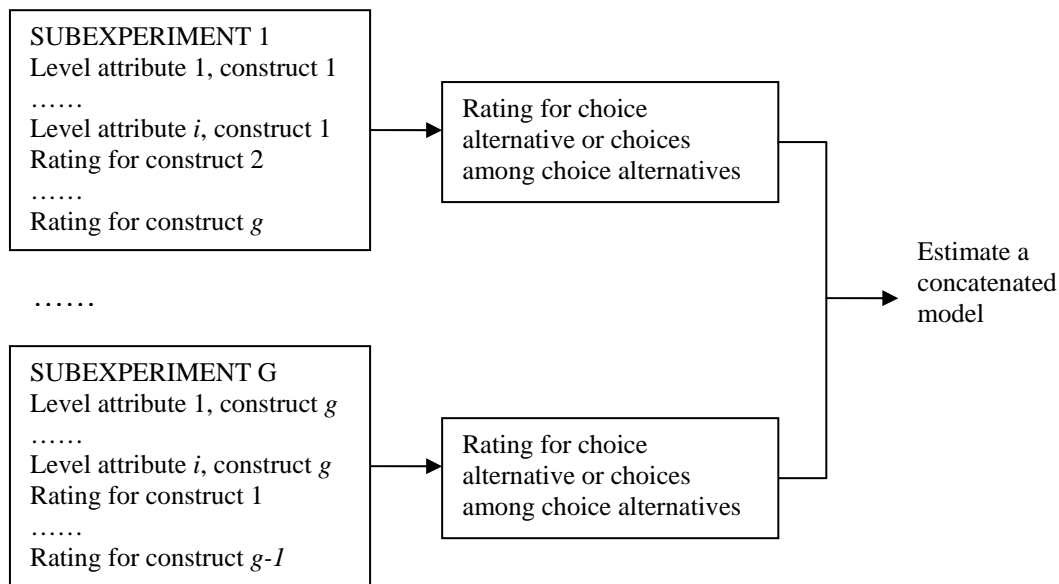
SUBEXPERIMENT 1
Level attribute 1, construct 1
……
Level attribute *i*, construct 1
Rating for construct 2
……
Rating for construct *g*

Rating for choice alternative or choices among choice alternatives

……

SUBEXPERIMENT G
Level attribute 1, construct *g*
……
Level attribute *i*, construct *g*
Rating for construct 1
……
Rating for construct *g-1*

Rating for choice alternative or choices among choice alternatives

Estimate a concatenated model